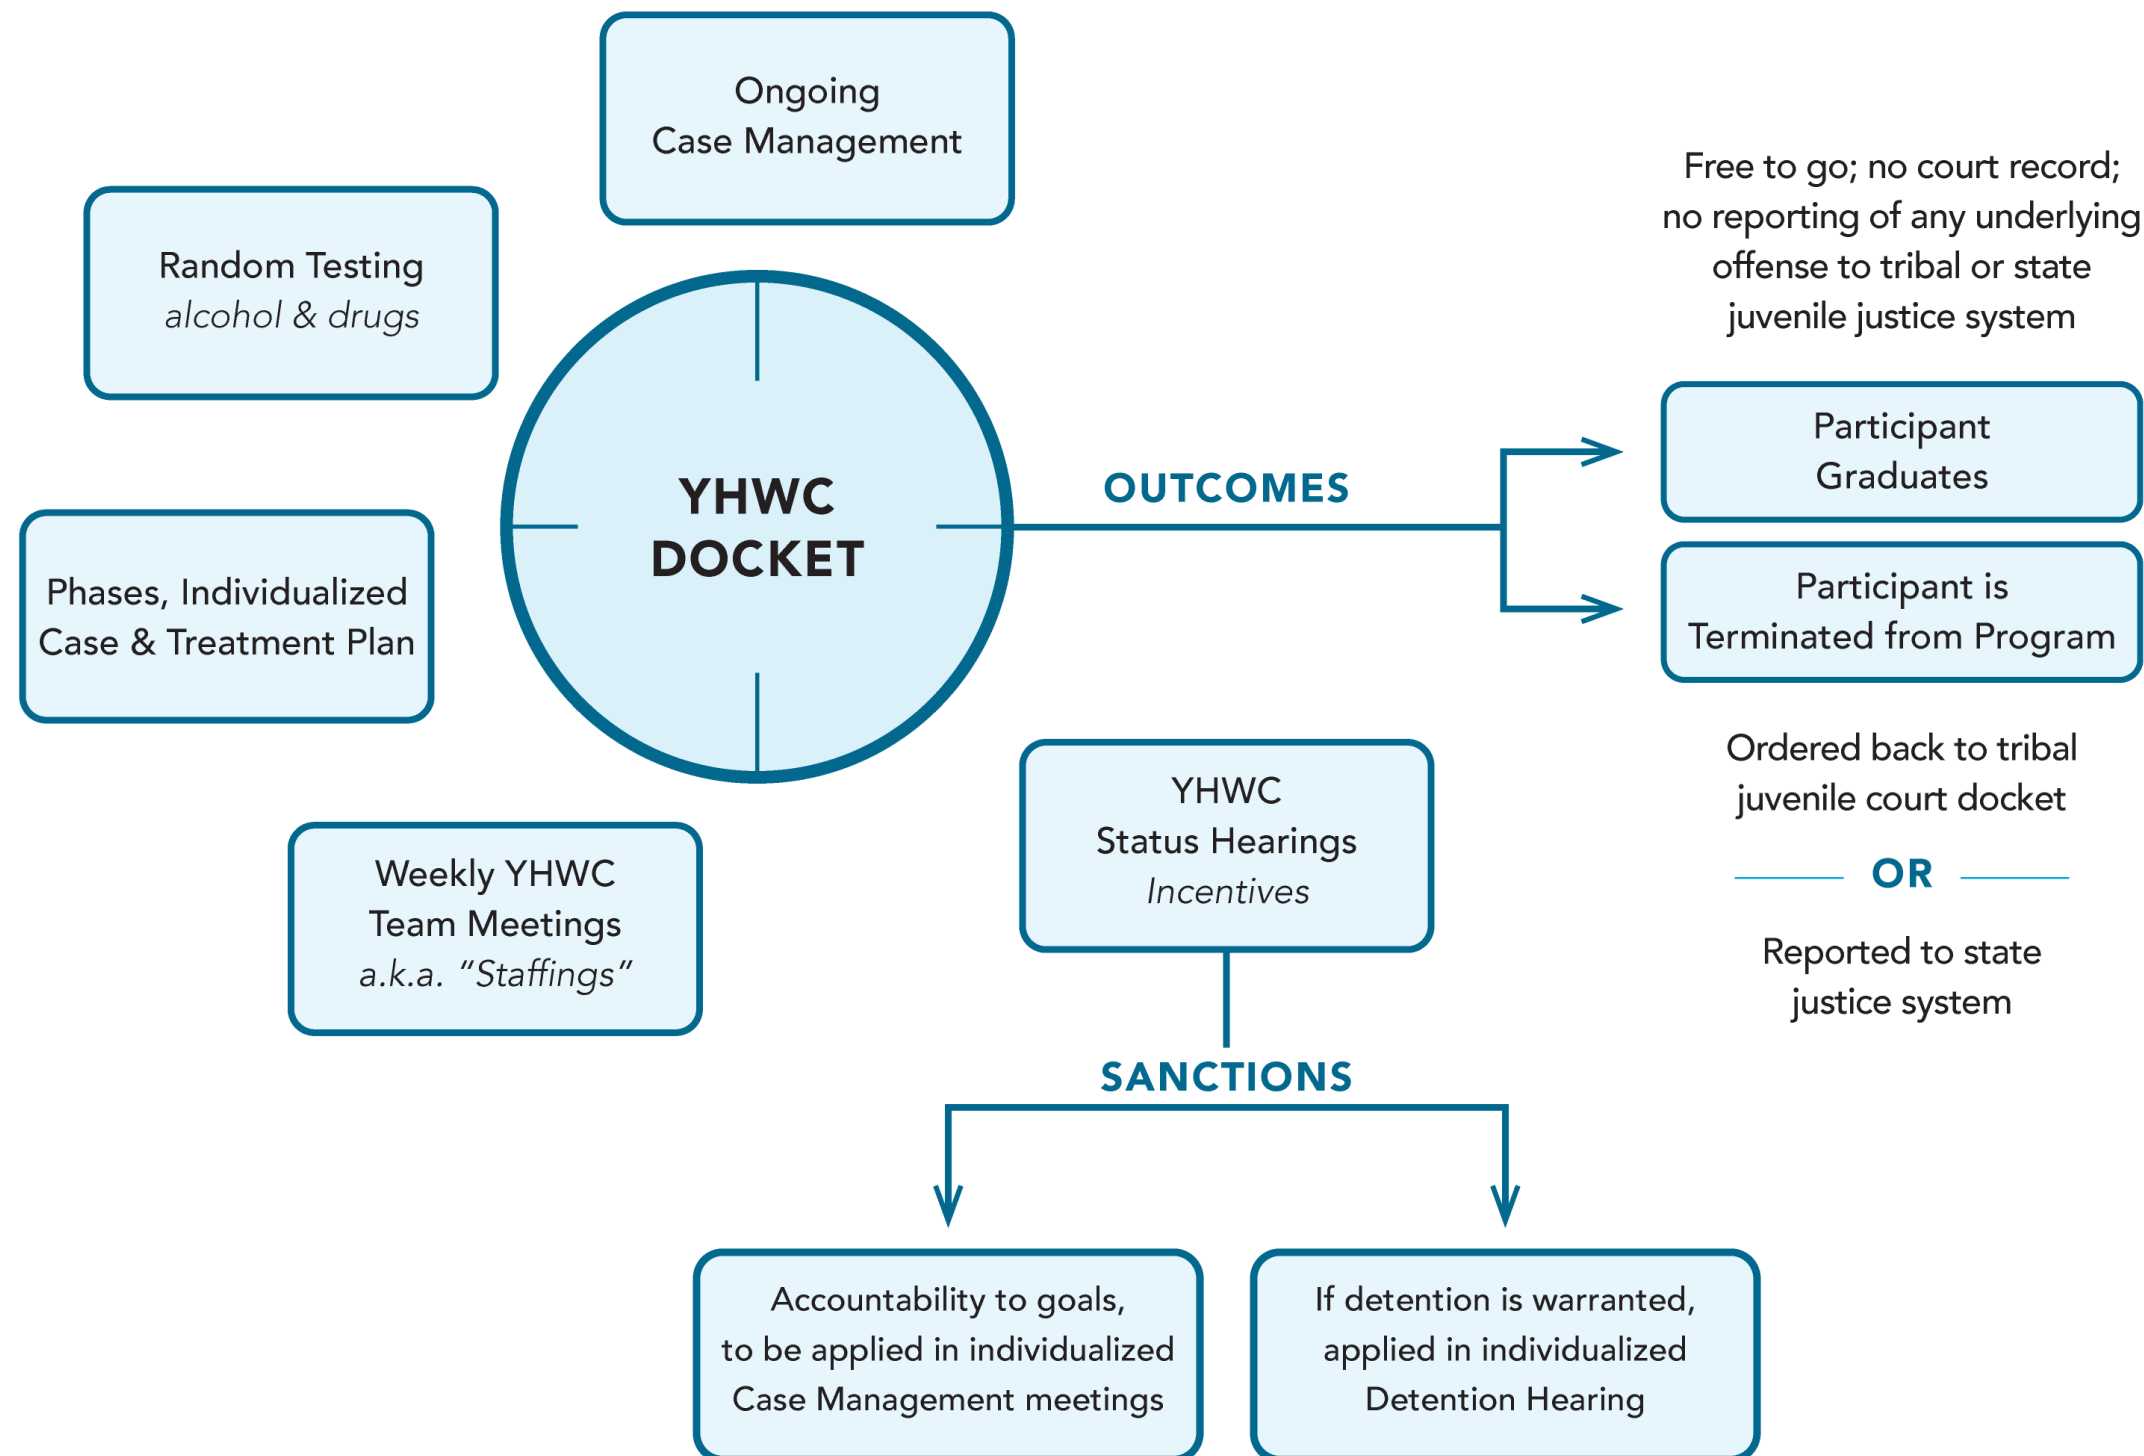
Ongoing
Case Management

Random Testing
*alcohol & drugs*

YHWC
DOCKET

Phases, Individualized
Case & Treatment Plan

Weekly YHWC
Team Meetings
*a.k.a. "Staffings"*

OUTCOMES

Free to go; no court record; no reporting of any underlying offense to tribal or state juvenile justice system

Participant
Graduates

Participant is
Terminated from Program

Ordered back to tribal juvenile court docket

OR

Reported to state justice system

YHWC
Status Hearings
*Incentives*

SANCTIONS

Accountability to goals, to be applied in individualized Case Management meetings

If detention is warranted, applied in individualized Detention Hearing